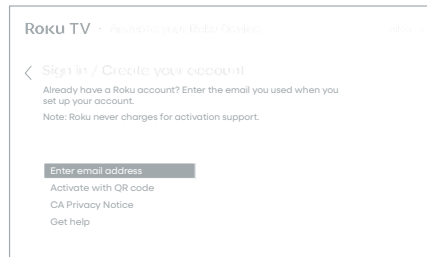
Roku TV · Activating your Roku Device

Sign in / Create your account

Already have a Roku account? Enter the email you used when you set up your account.

Note: Roku never charges for activation support.

Enter email address
Activate with QR code
CA Privacy Notice
Get help